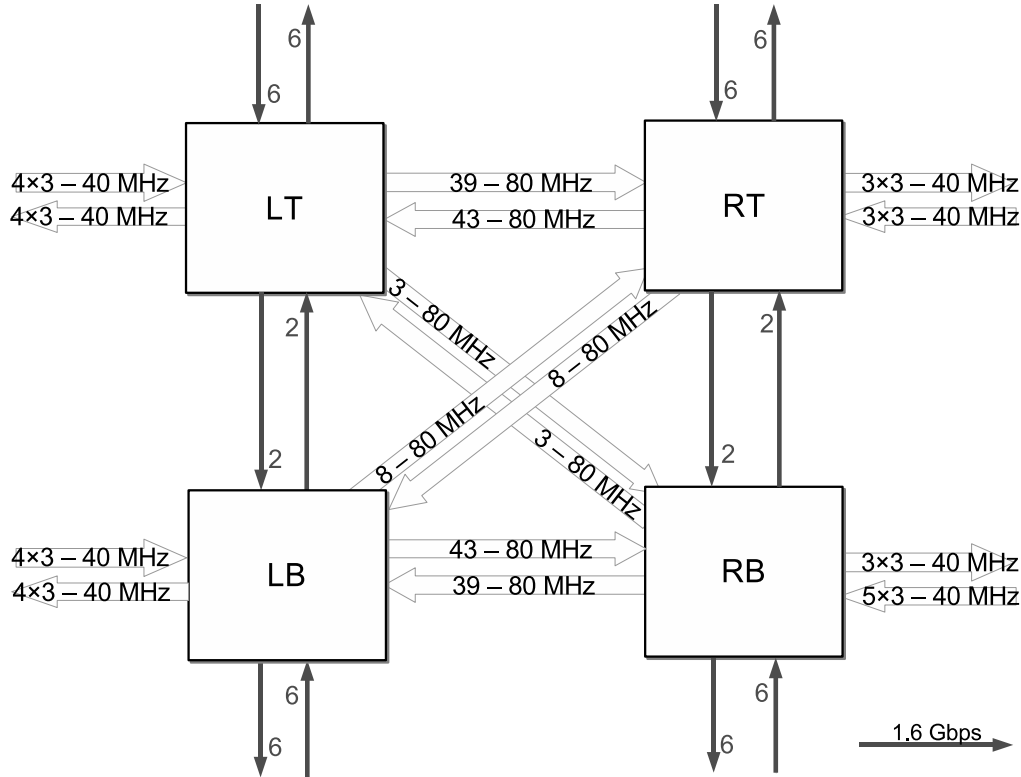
6
6
6
6
4×3 – 40 MHz
4×3 – 40 MHz
LT
39 – 80 MHz
43 – 80 MHz
RT
3×3 – 40 MHz
3×3 – 40 MHz
2
2
3 – 80 MHz
8 – 80 MHz
8 – 80 MHz
3 – 80 MHz
2
2
4×3 – 40 MHz
4×3 – 40 MHz
LB
43 – 80 MHz
39 – 80 MHz
RB
3×3 – 40 MHz
5×3 – 40 MHz
6
6
6
6
1.6 Gbps